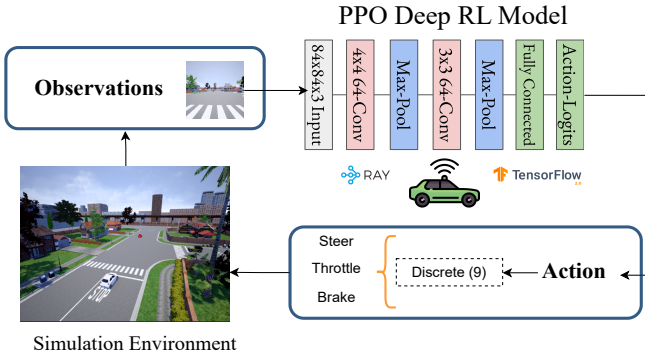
PPO Deep RL Model

Observations

8x8x4x3 Input

4x4 64-Conv

Max-Pool

3x3 64-Conv

Max-Pool

Fully Connected

Action-Logits

RAY

TensorFlow

Steer

Throttle

Brake

Discrete (9)

Action

Simulation Environment